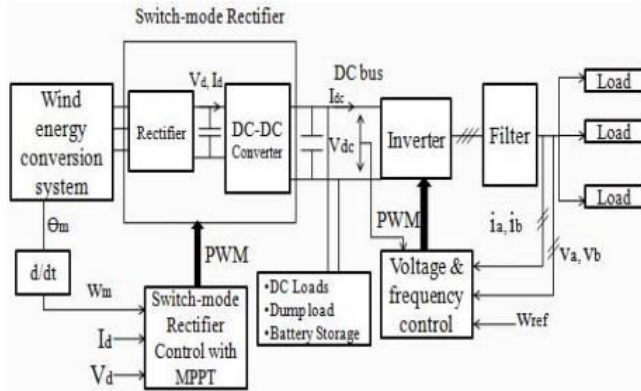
Switch-mode Rectifier

Wind energy conversion system

Rectifier

$V_d, I_d$

DC-DC Converter

DC bus

$I_{dc}$

$V_{dc}$

Inverter

Filter

Load

Load

Load

$\Theta_m$

d/dt

$W_m$

PWM

PWM

Switch-mode Rectifier Control with MPPT

$I_d$

$V_d$

•DC Loads
•Dump load
•Battery Storage

$i_a, i_b$

$V_a, V_b$

Voltage & frequency control

Wref